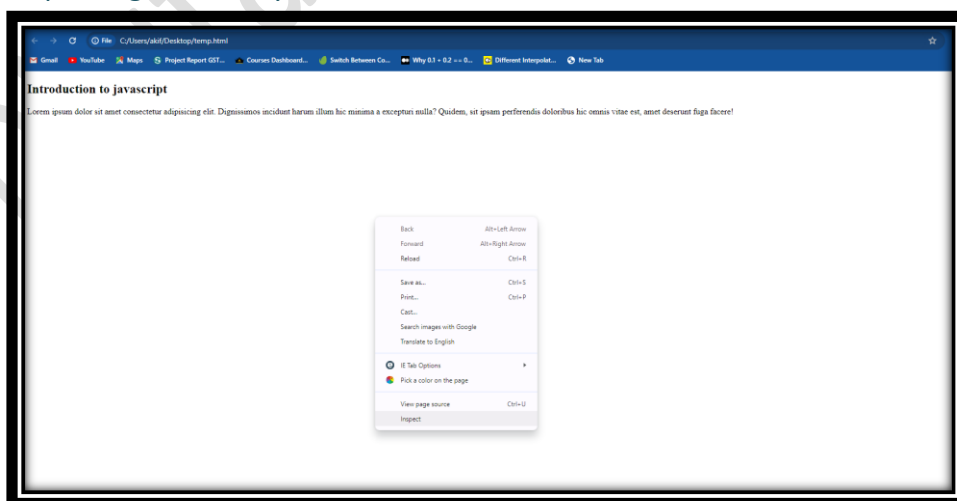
File C:/Users/akil/Desktop/temp.html

Gmail YouTube Maps Project Report GST... Courses Dashboard... Switch Between Co... Why 0.1 + 0.2 == 0... Different Interpolat... New Tab

Introduction to javascript

Lorem ipsum dolor sit amet consectetur adipisicing elit. Dignissimos incidunt harum illum hic minima a excepturi nulla? Quidem, sit ipsam perferendis doloribus hic omnis vitae est, amet deserunt fuga facere!

Back Alt+Left Arrow
Forward Alt+Right Arrow
Reload Ctrl+R
Save as... Ctrl+S
Print... Ctrl+P
Cast...
Search images with Google
Translate to English
IE Tab Options
Pick a color on the page
View page source Ctrl+U
Inspect